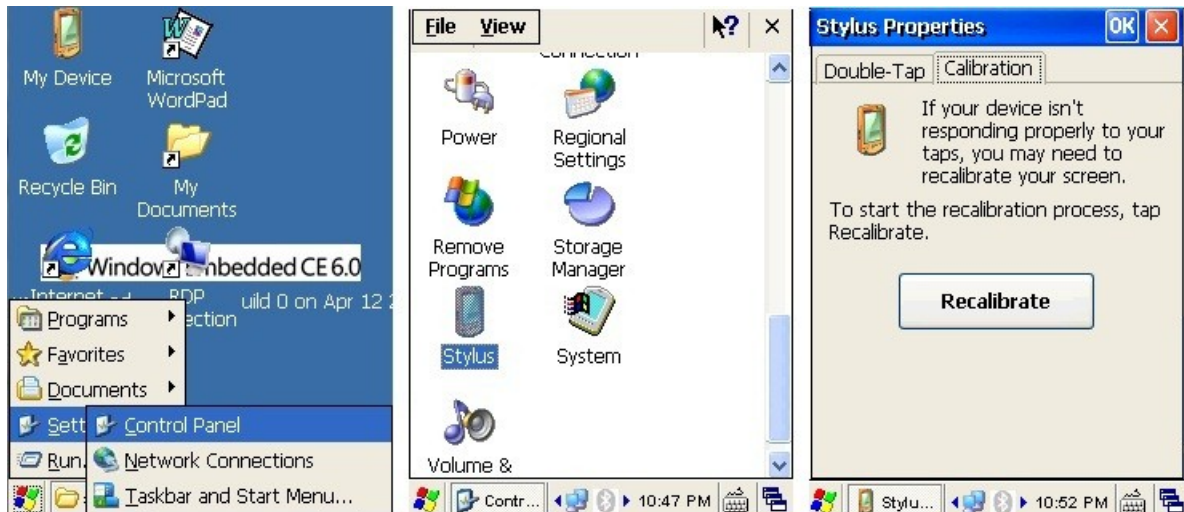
My Device
Microsoft WordPad
Recycle Bin
My Documents
Window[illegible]mbedded CE 6.0
Internet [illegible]
RDP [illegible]ection
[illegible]uild 0 on Apr 12 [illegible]
Programs
Favorites
Documents
Sett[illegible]
Control Panel
Run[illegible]
Network Connections
Taskbar and Start Menu...

File View
?
×
Connection
Power
Regional Settings
Remove Programs
Storage Manager
Stylus
System
Volume &
Contr...
10:47 PM

Stylus Properties
OK
×
Double-Tap
Calibration
If your device isn't responding properly to your taps, you may need to recalibrate your screen.
To start the recalibration process, tap Recalibrate.
Recalibrate
Stylu...
10:52 PM